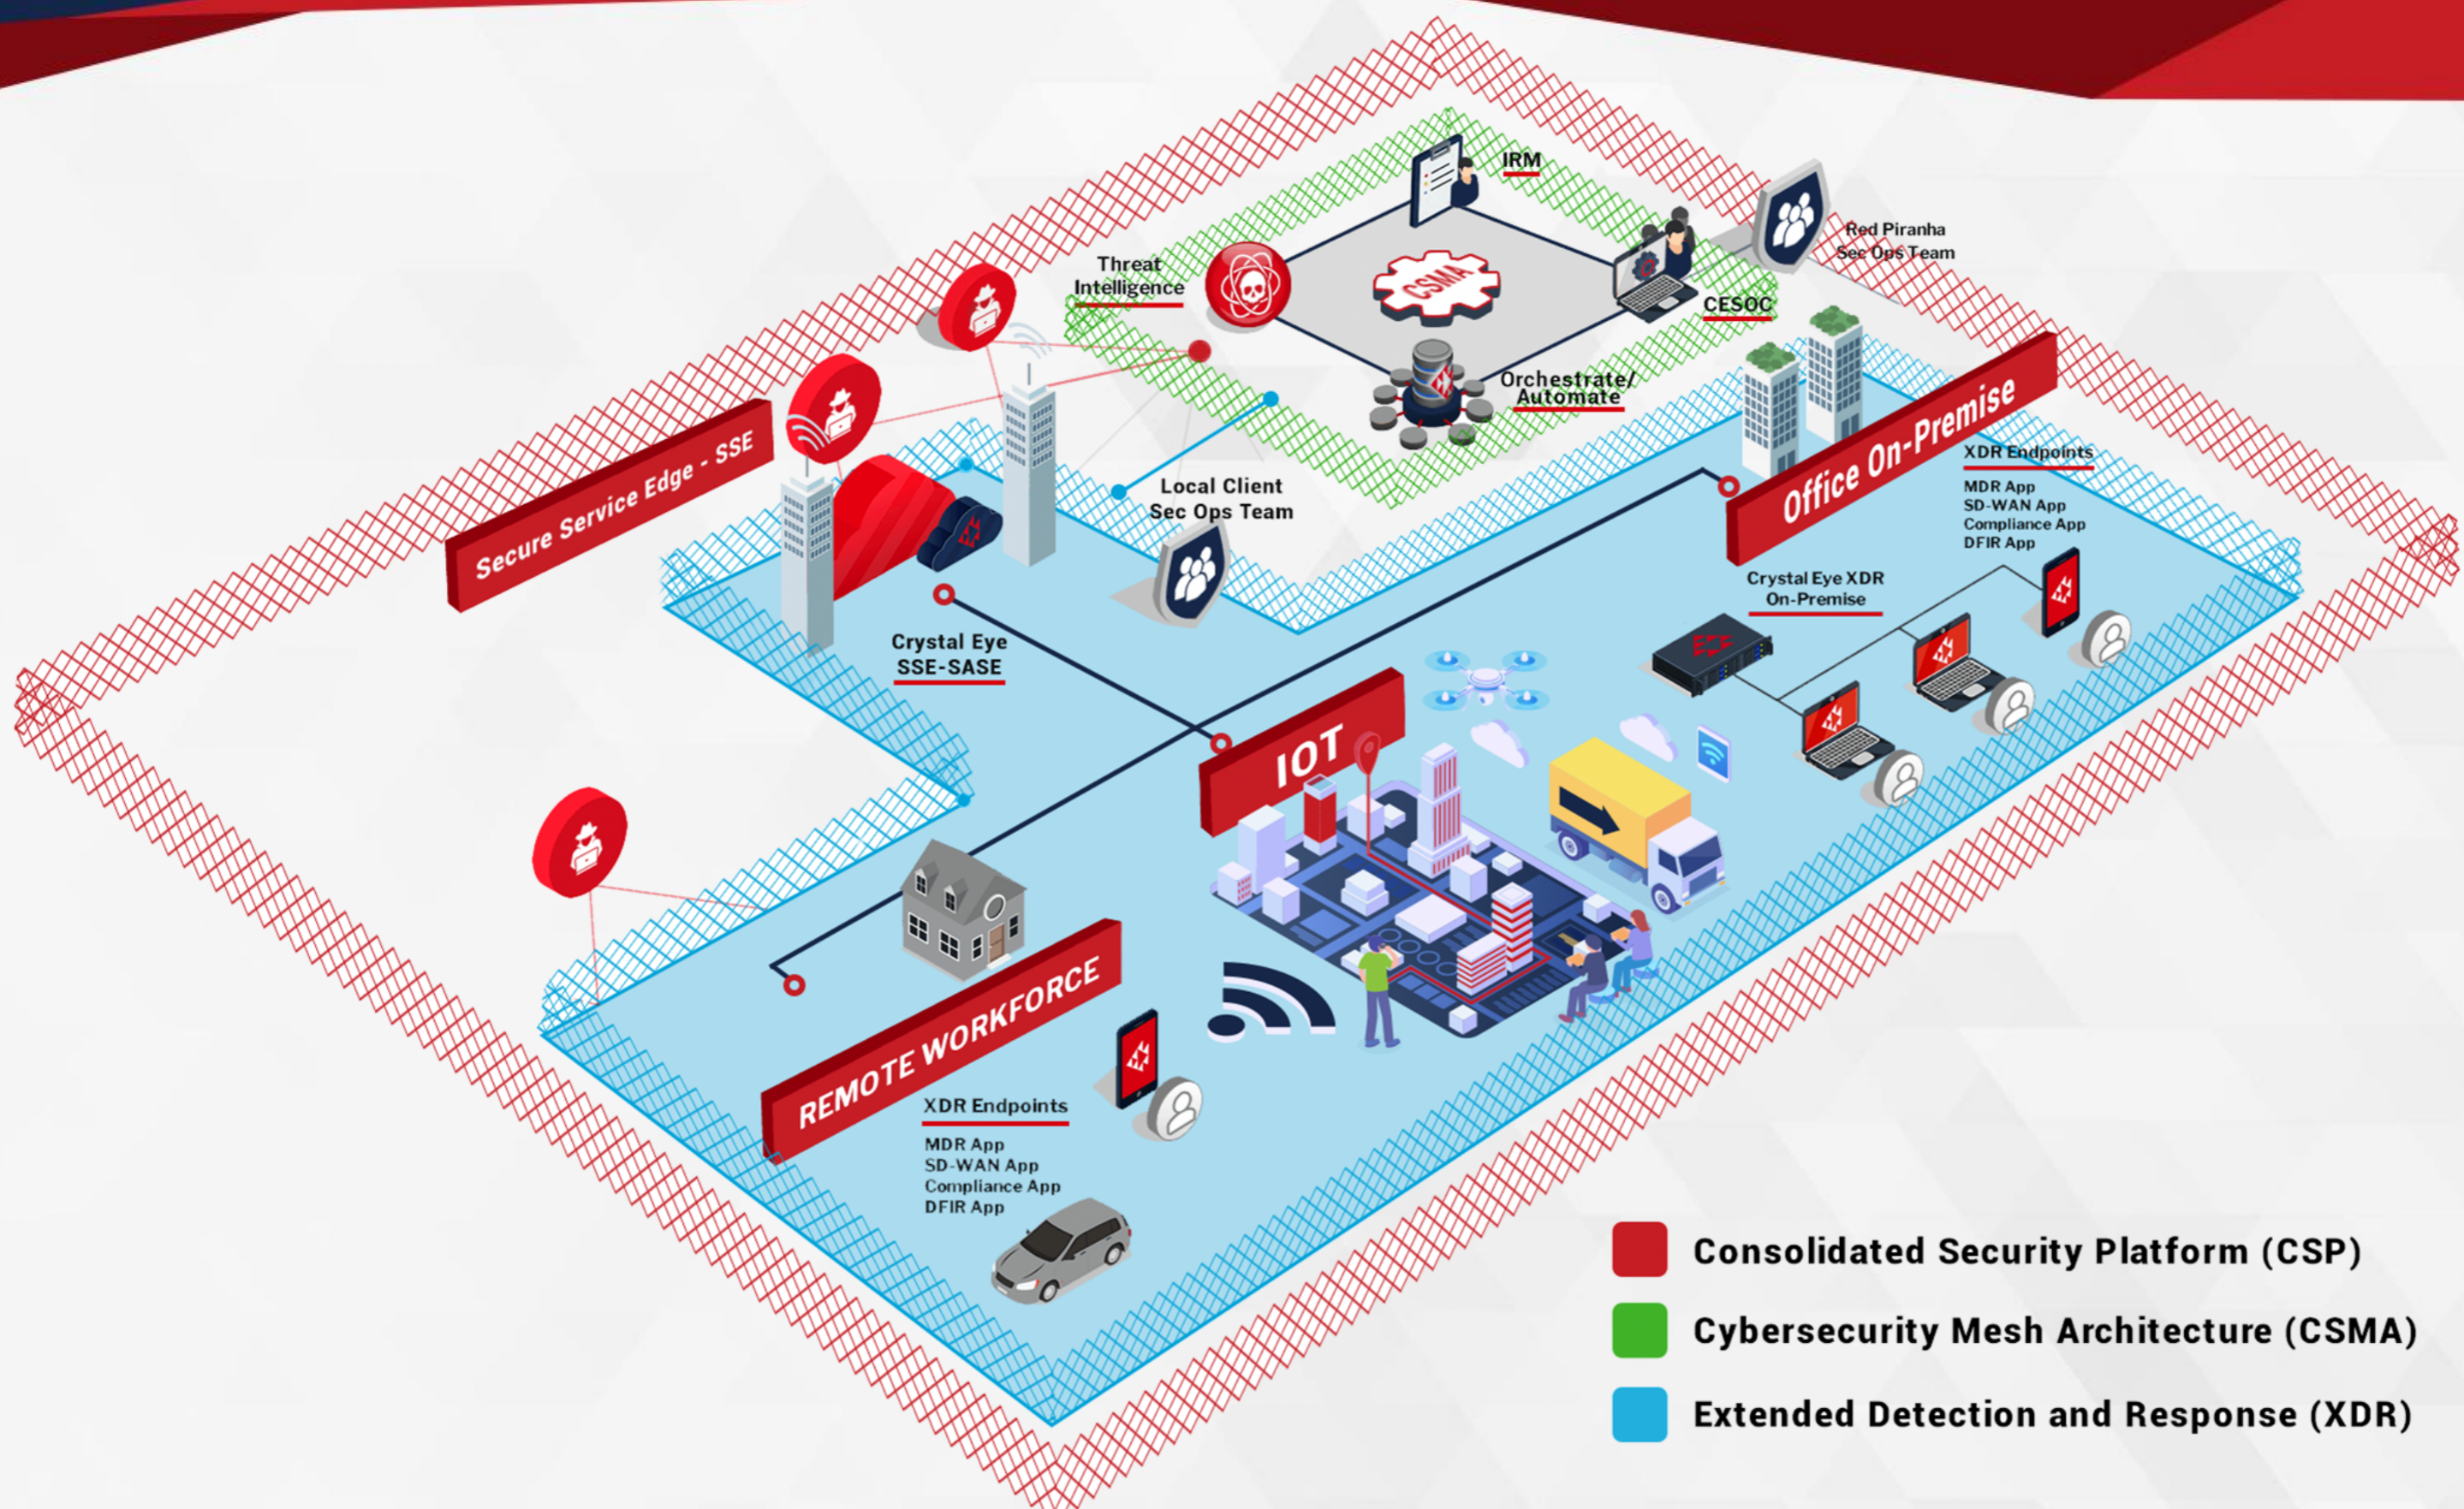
IRM

Red Piranha Sec Ops Team

Threat Intelligence

CSMA

CESOC

Orchestrate/ Automate

Secure Service Edge - SSE

Local Client Sec Ops Team

Office On-Premise

XDR Endpoints

MDR App
SD-WAN App
Compliance App
DFIR App

Crystal Eye XDR On-Premise

Crystal Eye SSE-SASE

IOT

REMOTE WORKFORCE

XDR Endpoints

MDR App
SD-WAN App
Compliance App
DFIR App

Consolidated Security Platform (CSP)

Cybersecurity Mesh Architecture (CSMA)

Extended Detection and Response (XDR)